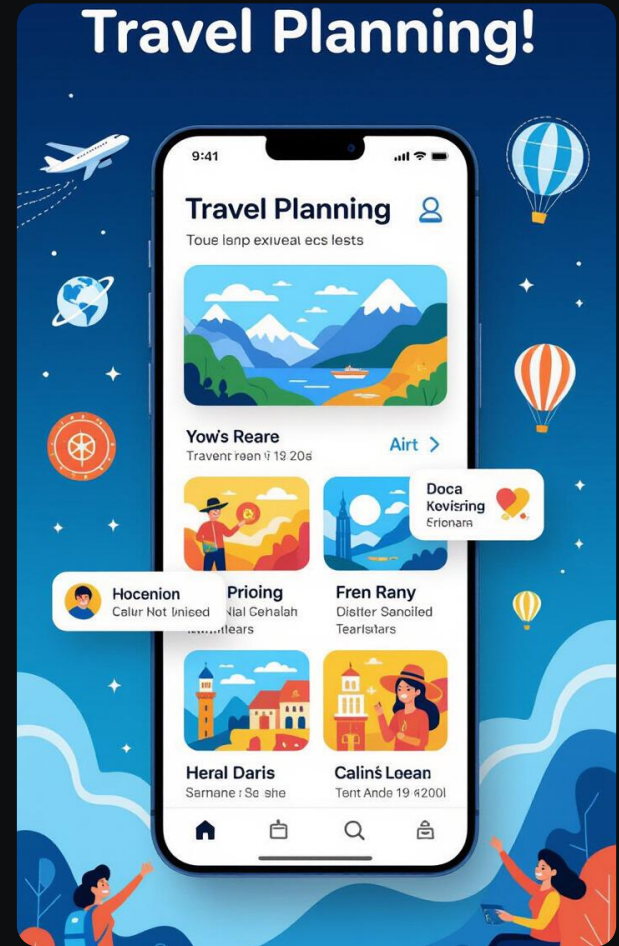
Travel Planning!

9:41

Travel Planning

Toue lsnp exiveal ecs lests

Yow's Reare

Travent raen ⁊ 19 20s

Airt >

Doca

Kevisring

Erionam

Hocenion

Calur Not lniied

Prioing

Nial Cehalah

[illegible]tears

Fren Rany

Distter Sanciled

Tearistars

Heral Daris

Samane : Se she

Calinś Loean

Tent Ande 19 #200l